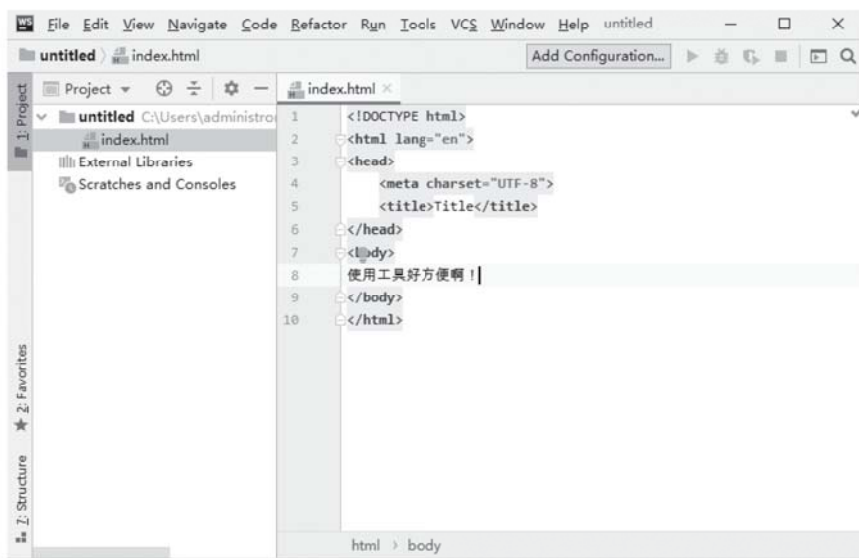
File Edit View Navigate Code Refactor Run Tools VCS Window Help untitled

untitled 〉 index.html

Add Configuration...

Project

1: Project

untitled C:\Users\administro

index.html

External Libraries

Scratches and Consoles

index.html ×

1 <!DOCTYPE html>
2 <html lang="en">
3 <head>
4 <meta charset="UTF-8">
5 <title>Title</title>
6 </head>
7 <body>
8 使用工具好方便啊！
9 </body>
10 </html>

2: Favorites

Z: Structure

html 〉 body